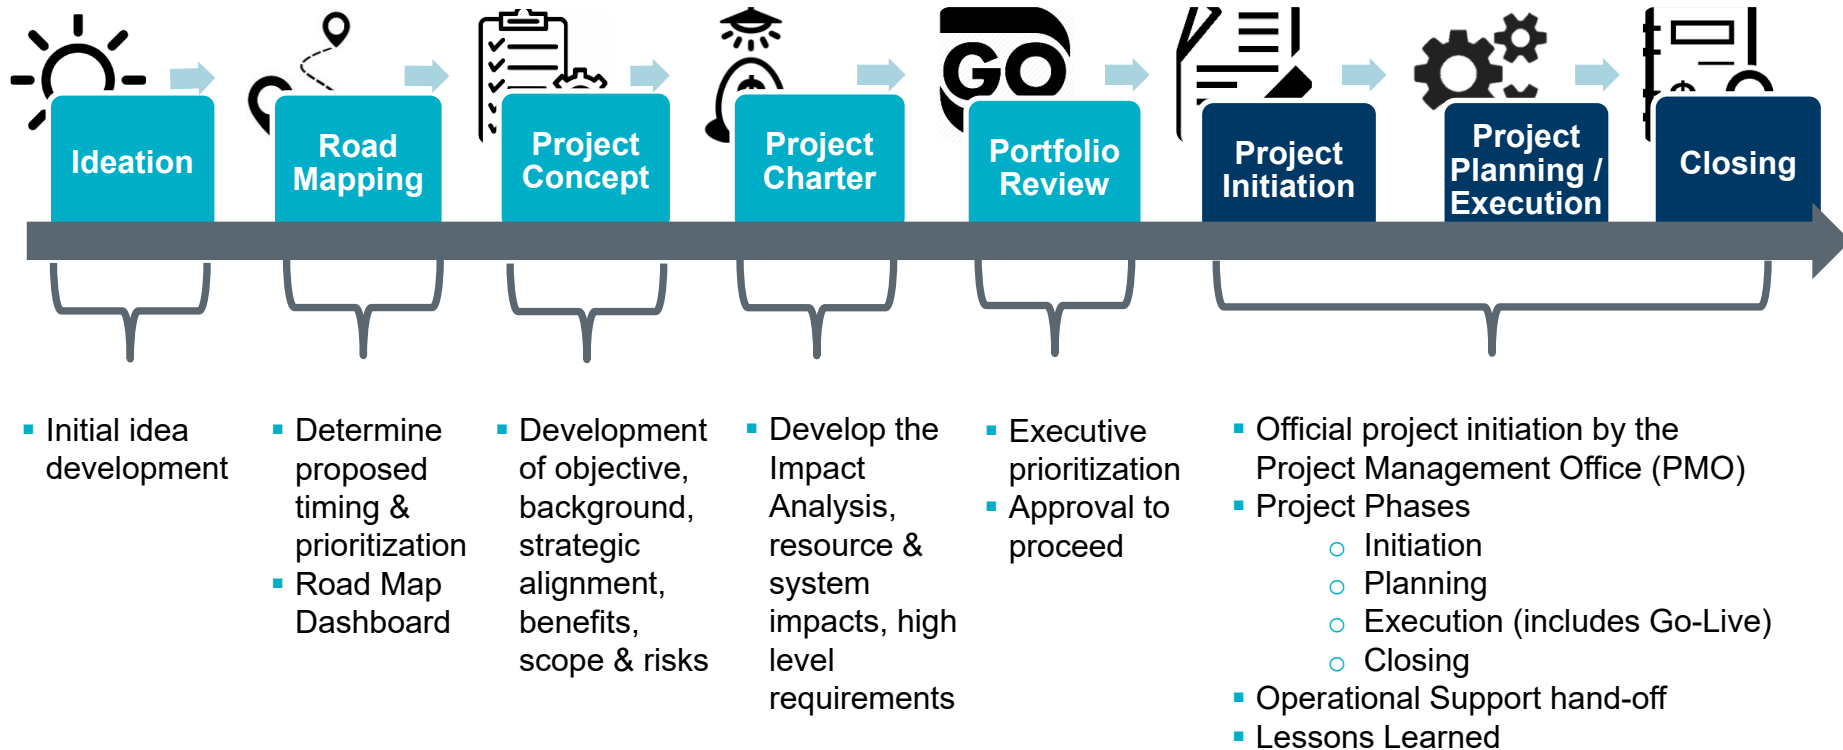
GO

Ideation

Road Mapping

Project Concept

Project Charter

Portfolio Review

Project Initiation

Project Planning / Execution

Closing

- Initial idea development

- Determine proposed timing & prioritization
- Road Map Dashboard

- Development of objective, background, strategic alignment, benefits, scope & risks

- Develop the Impact Analysis, resource & system impacts, high level requirements

- Executive prioritization
- Approval to proceed

- Official project initiation by the Project Management Office (PMO)
- Project Phases
  - Initiation
  - Planning
  - Execution (includes Go-Live)
  - Closing
- Operational Support hand-off
- Lessons Learned